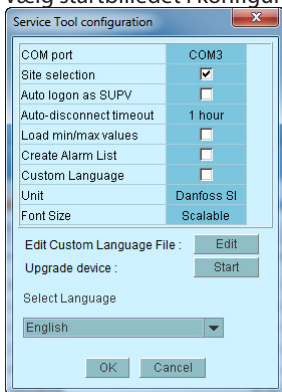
Vælg startbilledet i konfigura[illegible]

Service Tool configuration

| | |
|---|---|
| COM port | COM3 |
| Site selection | ☑ |
| Auto logon as SUPV | ☐ |
| Auto-disconnect timeout | 1 hour |
| Load min/max values | ☐ |
| Create Alarm List | ☐ |
| Custom Language | ☐ |
| Unit | Danfoss SI |
| Font Size | Scalable |

Edit Custom Language File : Edit
Upgrade device : Start

Select Language
English

OK Cancel